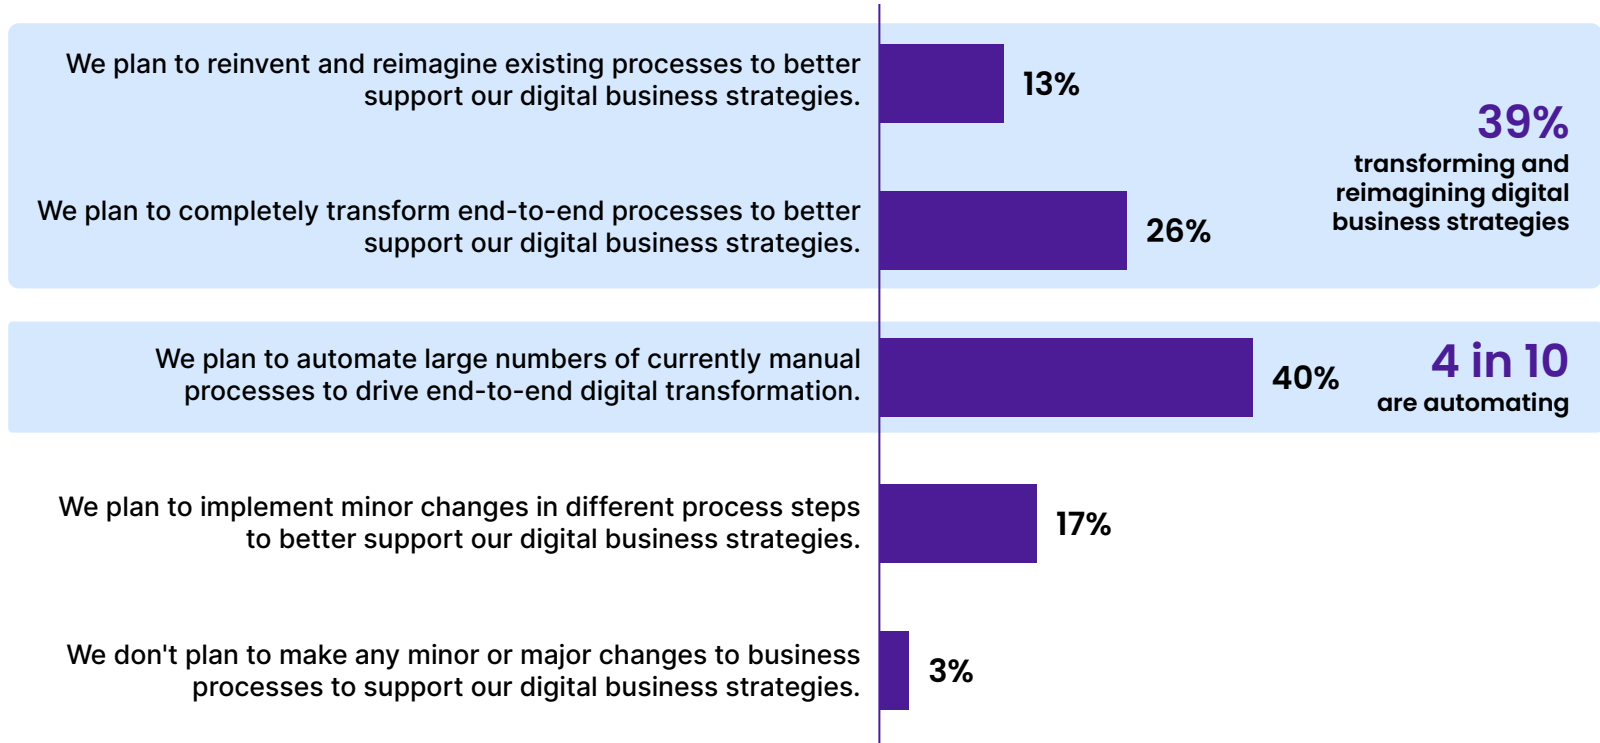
We plan to reinvent and reimagine existing processes to better support our digital business strategies.

13%

We plan to completely transform end-to-end processes to better support our digital business strategies.

26%

39%
transforming and reimagining digital business strategies

We plan to automate large numbers of currently manual processes to drive end-to-end digital transformation.

40%

4 in 10
are automating

We plan to implement minor changes in different process steps to better support our digital business strategies.

17%

We don't plan to make any minor or major changes to business processes to support our digital business strategies.

3%